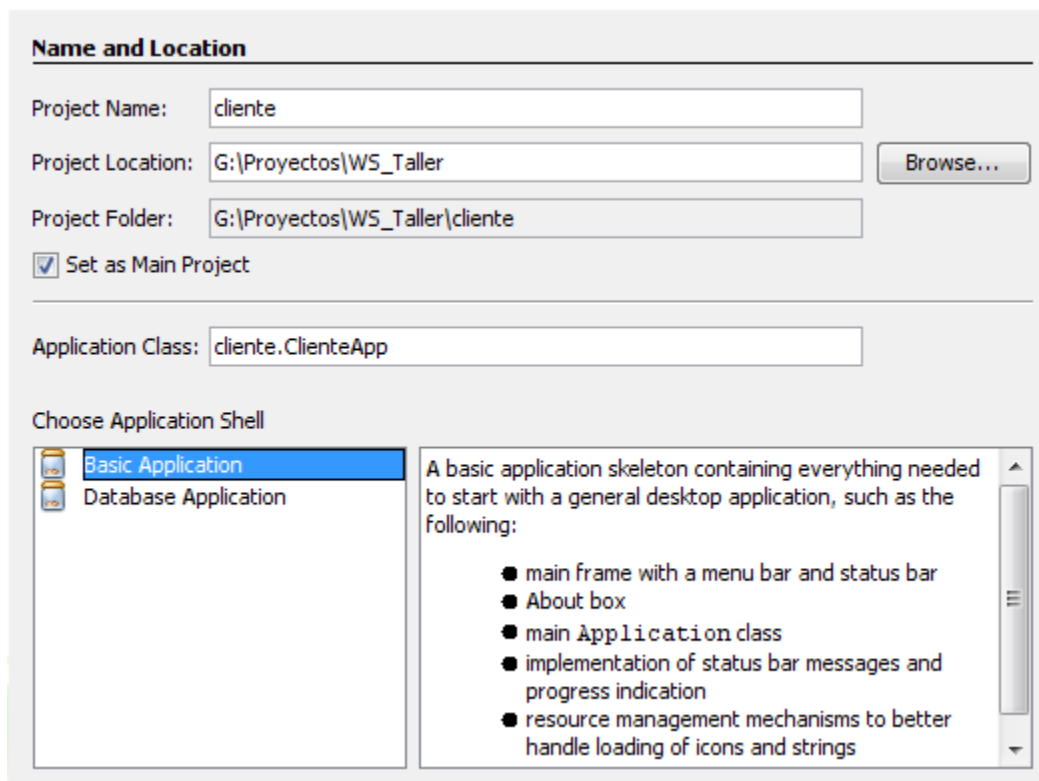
Name and Location

Project Name: cliente

Project Location: G:\Proyectos\WS_Taller

Browse...

Project Folder: G:\Proyectos\WS_Taller\cliente

Set as Main Project

Application Class: cliente.ClienteApp

Choose Application Shell

Basic Application

Database Application

A basic application skeleton containing everything needed to start with a general desktop application, such as the following:

- main frame with a menu bar and status bar
- About box
- main Application class
- implementation of status bar messages and progress indication
- resource management mechanisms to better handle loading of icons and strings